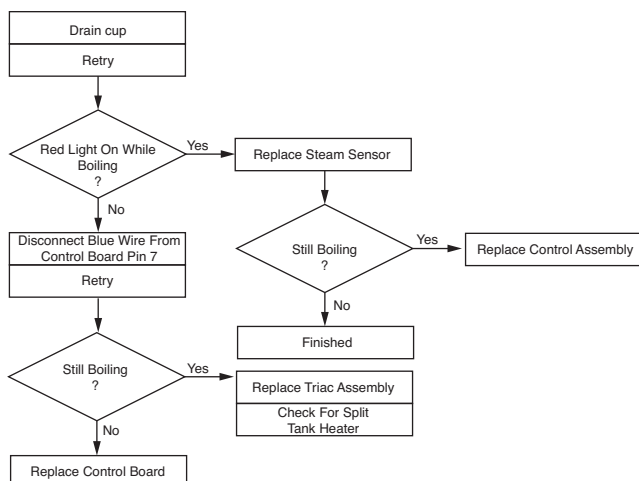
Drain cup

Retry

Red Light On While Boiling ?

Yes

Replace Steam Sensor

No

Still Boiling ?

Yes

Replace Control Assembly

No

Finished

Disconnect Blue Wire From Control Board Pin 7

Retry

Still Boiling ?

Yes

Replace Triac Assembly

Check For Split Tank Heater

No

Replace Control Board